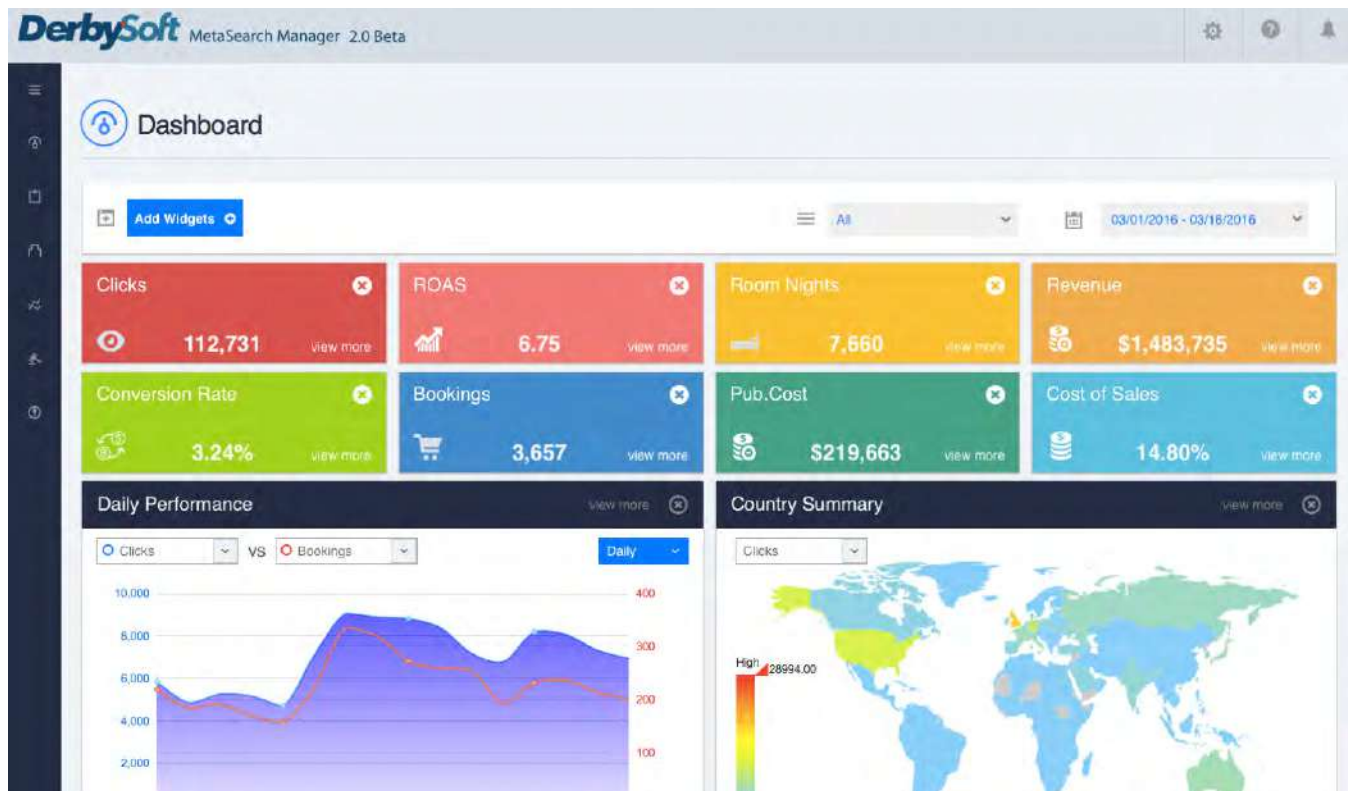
DerbySoft MetaSearch Manager 2.0 Beta

Dashboard

Add Widgets

All

03/01/2016 - 03/18/2016

Clicks
112,731 view more

ROAS
6.75 view more

Room Nights
7,660 view more

Revenue
$1,483,735 view more

Conversion Rate
3.24% view more

Bookings
3,657 view more

Pub.Cost
$219,663 view more

Cost of Sales
14.80% view more

Daily Performance view more

Clicks VS Bookings Daily

10,000
8,000
6,000
4,000
2,000

400
300
200
100

Country Summary view more

Clicks

High 28994.00